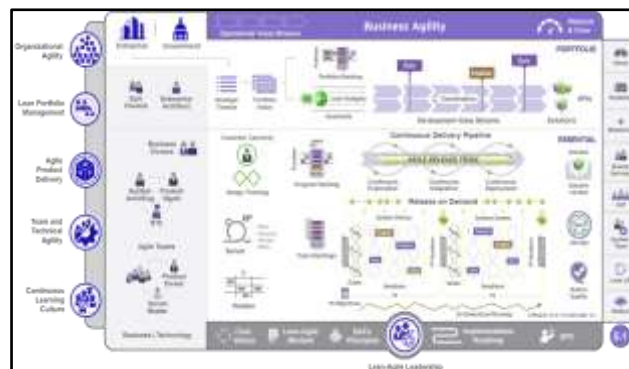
Organizational Agility

Lean Portfolio Management

Agile Product Delivery

Team and Technical Agility

Continuous Learning Culture

Enterprise

Government

Business Agility

PORTFOLIO

Epic Owners

Enterprise Architect

Strategic Themes

Portfolio Vision

Portfolio Backlog

Lean Budgets

Guardrails

Development Value Streams

Coordination

KPIs

Solutions

ESSENTIAL

Business Owners

Customer Centricity

Design Thinking

Program Backlog

Continuous Delivery Pipeline

AGILE RELEASE TRAIN

Continuous Exploration

Continuous Integration

Continuous Deployment

Release on Demand

System Demo

Business Owners

Product Management

System Architect/Engineering

RTE

Agile Teams

Product Owner

Scrum Master

Team Backlogs

Iterations

Iteration

Architectural Runway

Built-In Quality

Business / Technology

Core Values

Lean-Agile Mindset

SAFe Principles

Implementation Roadmap

SPC

Lean-Agile Leadership

5.1